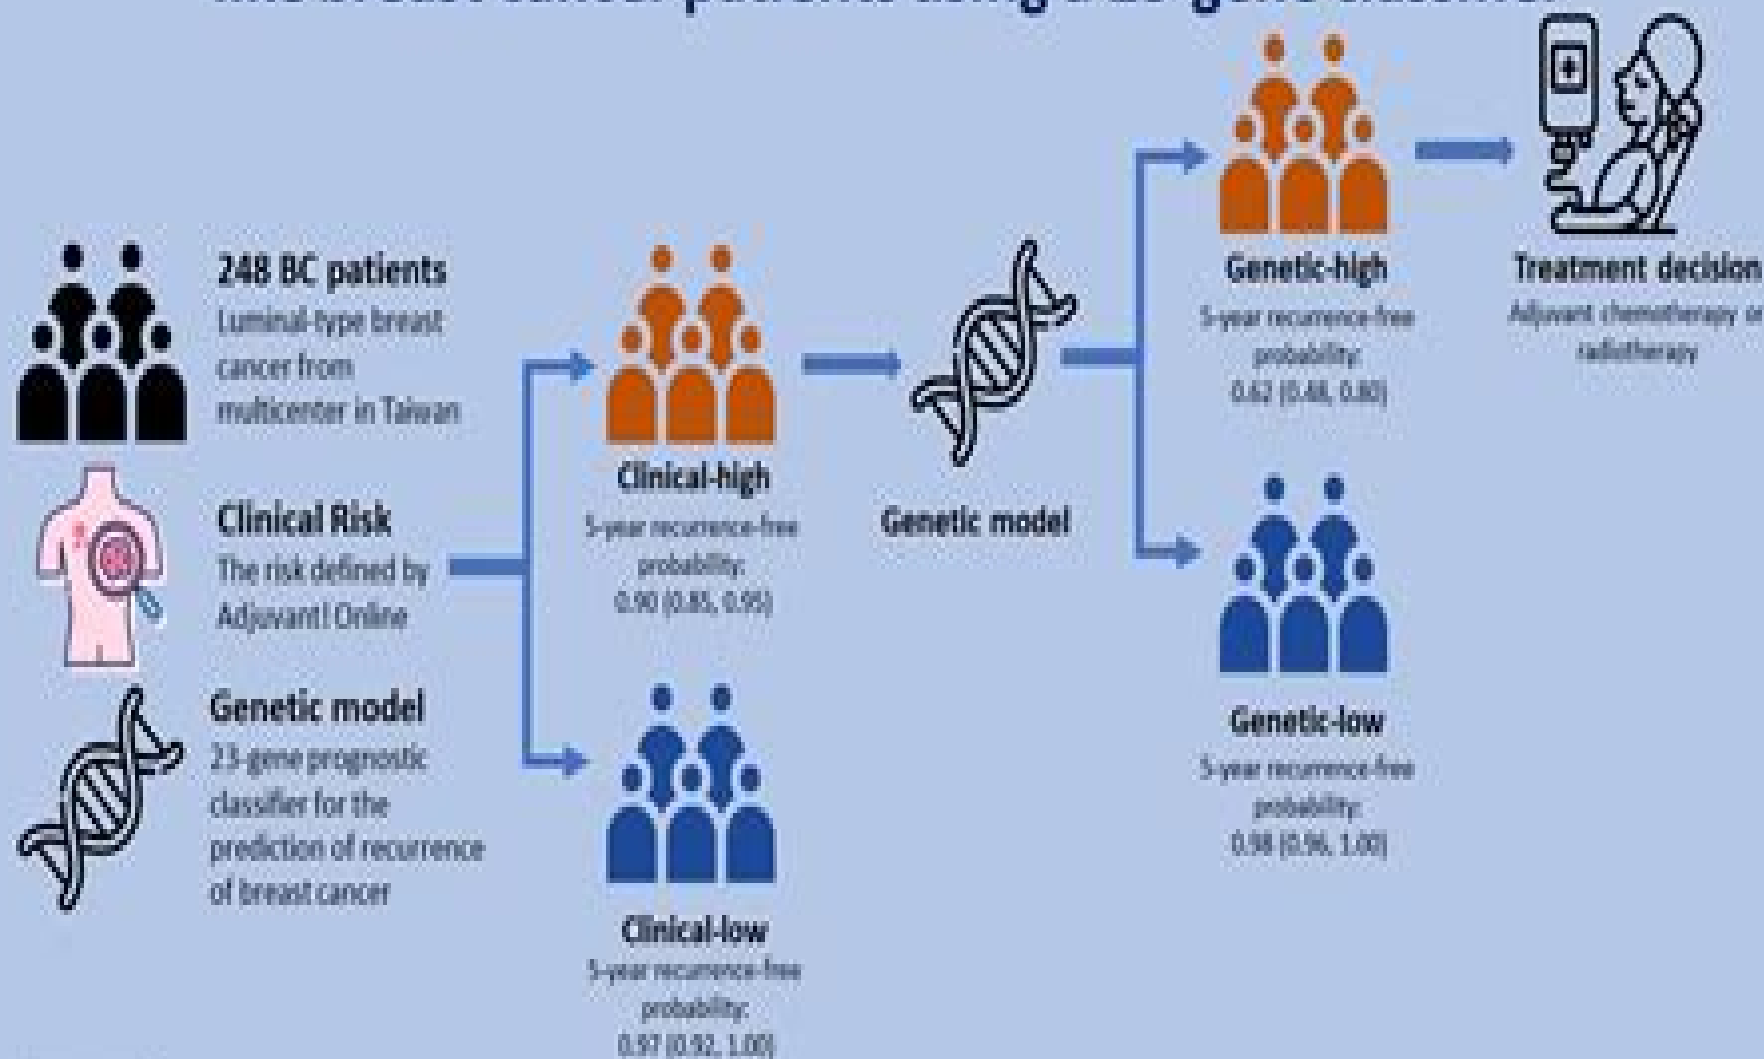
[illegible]

248 BC patients
Luminal-type breast cancer from multicenter in Taiwan

Clinical Risk
The risk defined by Adjuvant! Online

Genetic model
23-gene prognostic classifier for the prediction of recurrence of breast cancer

Clinical-high
5-year recurrence-free probability:
0.90 (0.85, 0.95)

Clinical-low
5-year recurrence-free probability:
0.97 (0.92, 1.00)

Genetic model

Genetic-high
5-year recurrence-free probability:
0.62 (0.48, 0.80)

Genetic-low
5-year recurrence-free probability:
0.98 (0.96, 1.00)

Treatment decision
Adjuvant chemotherapy or radiotherapy